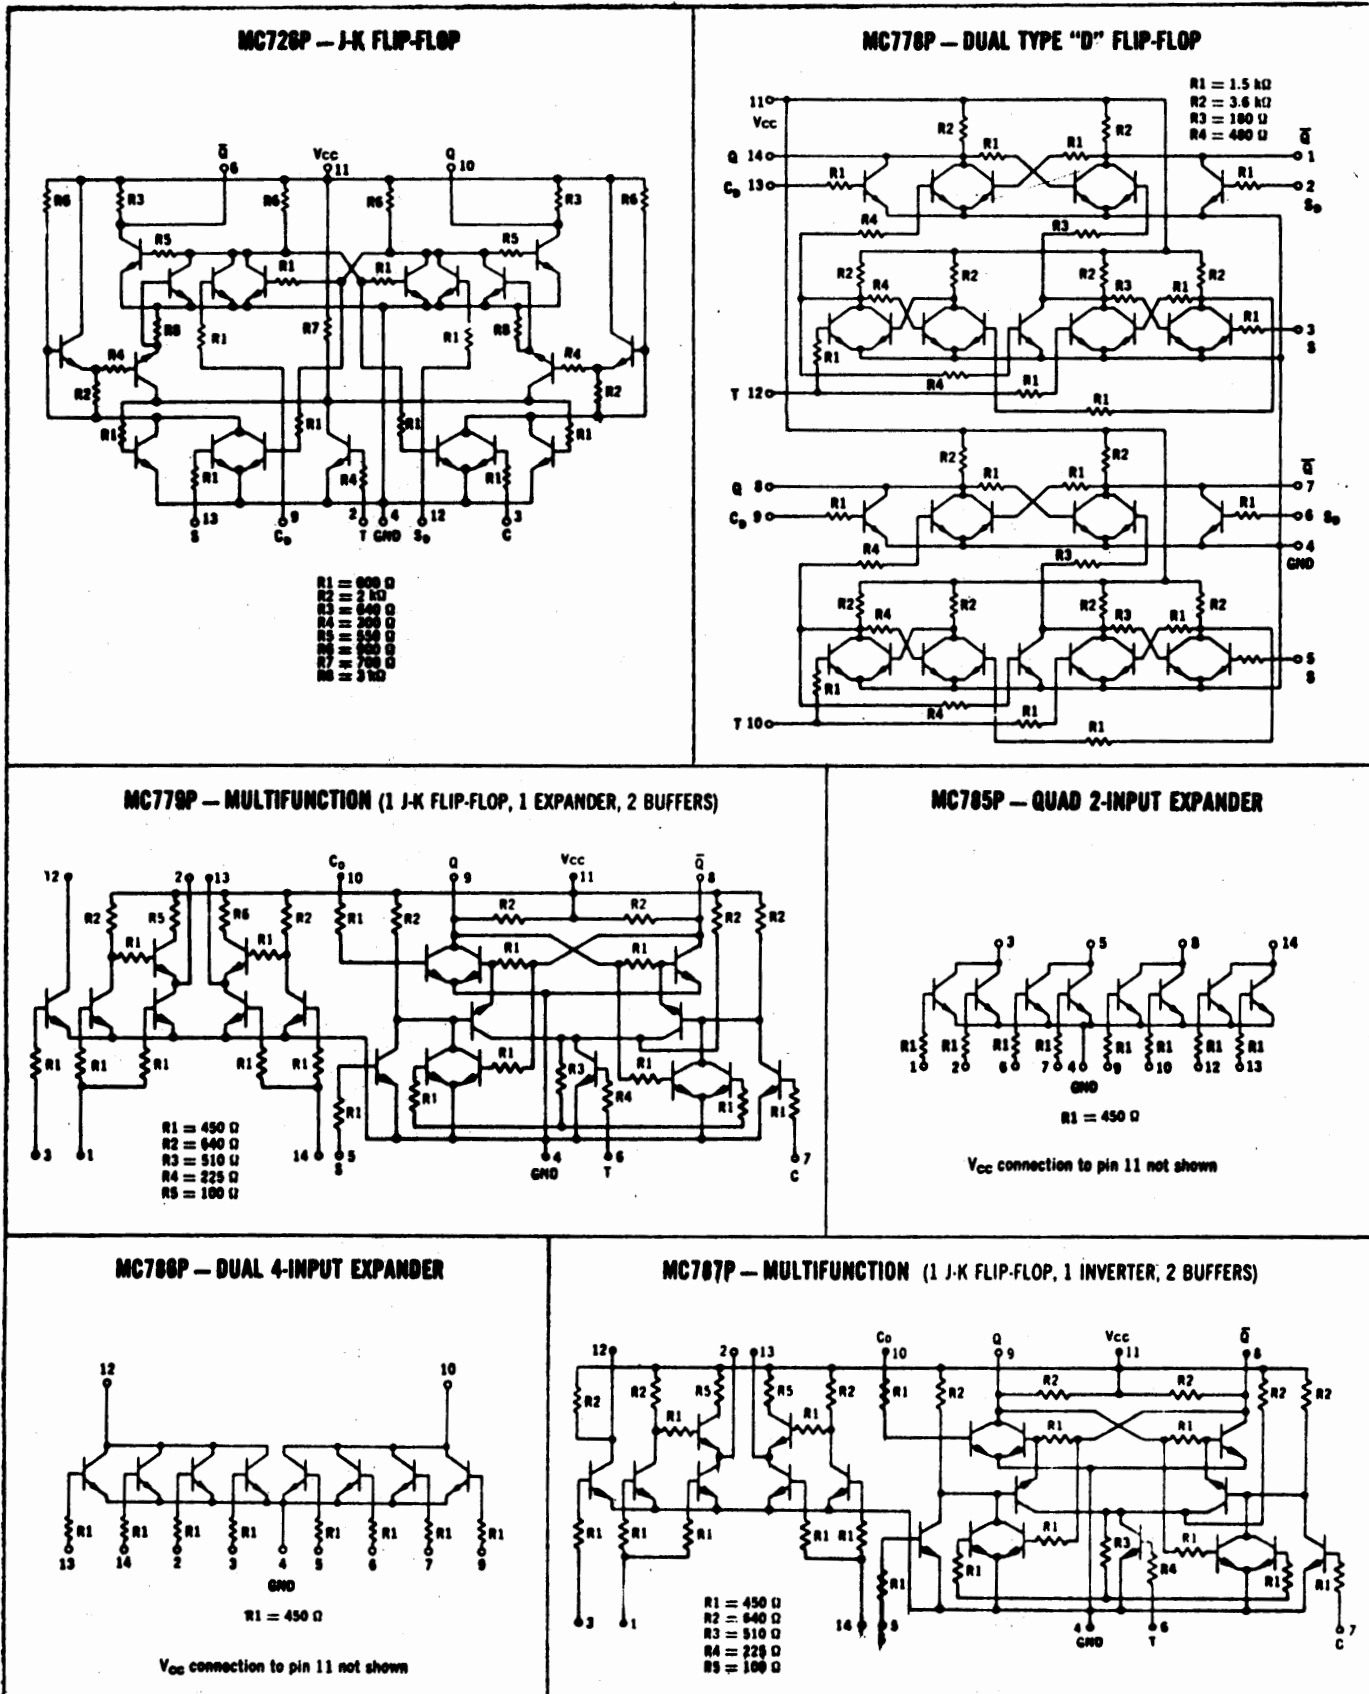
MC726P — J-K FLIP-FLOP

$\bar{Q}$ 6, Vcc 11, Q 10

R6, R3, R6, R6, R3, R6, R5, R1, R1, R5, R8, R1, R7, R1, R8, R4, R4, R2, R2, R1, R1, R1, R1, R1, R4, R1

13 S, 9 $C_D$, 2 T, 4 GND, 12 $S_D$, 3 C

R1 = 600 Ω
R2 = 2 kΩ
R3 = 640 Ω
R4 = 300 Ω
R5 = 550 Ω
R6 = 900 Ω
R7 = 700 Ω
R8 = 3 kΩ

MC778P — DUAL TYPE "D" FLIP-FLOP

R1 = 1.5 kΩ
R2 = 3.6 kΩ
R3 = 180 Ω
R4 = 480 Ω

11 Vcc, Q 14, $C_D$ 13, $\bar{Q}$ 1, 2 $S_D$, 3 S, T 12, Q 8, $C_D$ 9, $\bar{Q}$ 7, 6 $S_D$, 4 GND, 5 S, T 10

R2, R1, R1, R2, R1, R1, R4, R3, R2, R4, R2, R2, R3, R1, R2, R1, R1, R4, R1, R1

MC779P — MULTIFUNCTION (1 J-K FLIP-FLOP, 1 EXPANDER, 2 BUFFERS)

12, 2, 13, $C_D$ 10, Q 9, Vcc 11, $\bar{Q}$ 8

R2, R5, R1, R6, R1, R2, R1, R2, R2, R1, R2, R1, R2, R2, R1, R1, R1, R1, R1, R1, R1, R3, R4, R1, R1, R1

3, 1, 14, 5 S, 4 GND, 6 T, 7 C

R1 = 450 Ω
R2 = 640 Ω
R3 = 510 Ω
R4 = 225 Ω
R5 = 100 Ω

MC785P — QUAD 2-INPUT EXPANDER

3, 5, 8, 14

R1, R1, R1, R1, R1, R1, R1, R1
1, 2, 6, 7, 4, 9, 10, 12, 13
GND

R1 = 450 Ω

$V_{CC}$ connection to pin 11 not shown

MC786P — DUAL 4-INPUT EXPANDER

12, 10

R1, R1, R1, R1, R1, R1, R1, R1
13, 14, 2, 3, 4, 5, 6, 7, 9
GND

R1 = 450 Ω

$V_{CC}$ connection to pin 11 not shown

MC787P — MULTIFUNCTION (1 J-K FLIP-FLOP, 1 INVERTER, 2 BUFFERS)

12, 2, 13, Co 10, Q 9, Vcc 11, $\bar{Q}$ 8

R2, R2, R5, R5, R2, R1, R2, R1, R1, R2, R2, R1, R1, R2, R2, R1, R1, R1, R1, R1, R1, R1, R1, R3, R1, R4, R1, R1

3, 1, 14, 5, 4 GND, 6 T, 7 C

R1 = 450 Ω
R2 = 640 Ω
R3 = 510 Ω
R4 = 225 Ω
R5 = 100 Ω